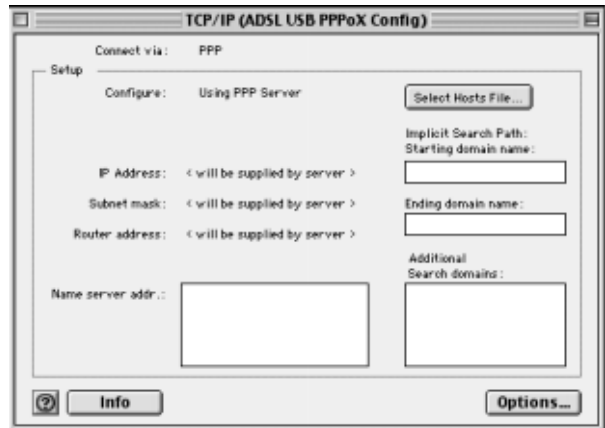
TCP/IP (ADSL USB PPPoX Config)

Connect via: PPP

Setup

Configure: Using PPP Server

Select Hosts File...

Implicit Search Path:
Starting domain name:

IP Address: < will be supplied by server >

Subnet mask: < will be supplied by server >

Ending domain name:

Router address: < will be supplied by server >

Additional
Search domains:

Name server addr.:

?

Info

Options...